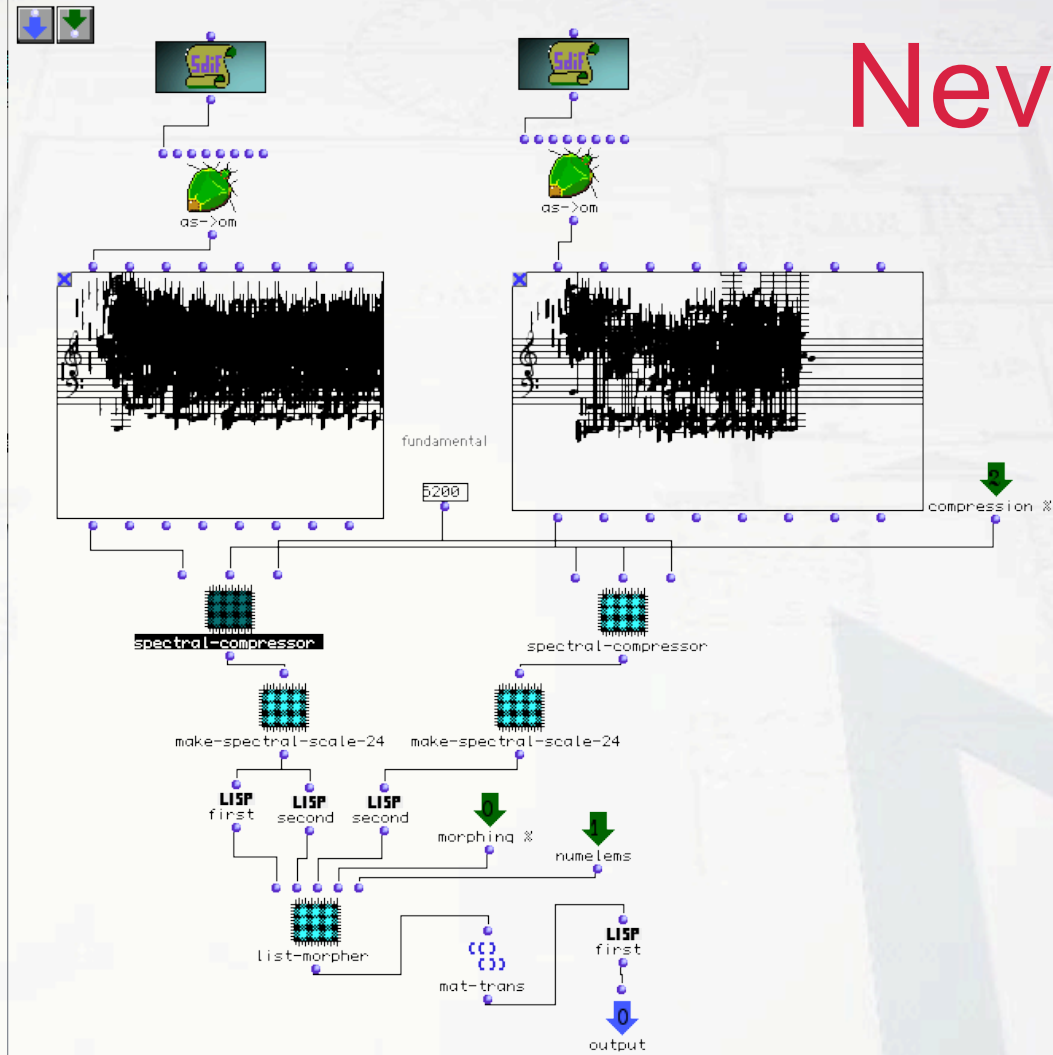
Nev

SdiF

SdiF

as->om

as->om

fundamental

5200

2
compression %

spectral-compressor

spectral-compressor

make-spectral-scale-24

make-spectral-scale-24

LISP
first

LISP
second

LISP
second

0
morphing %

1
numelems

list-morpher

(()
())
mat-trans

LISP
first

0
output